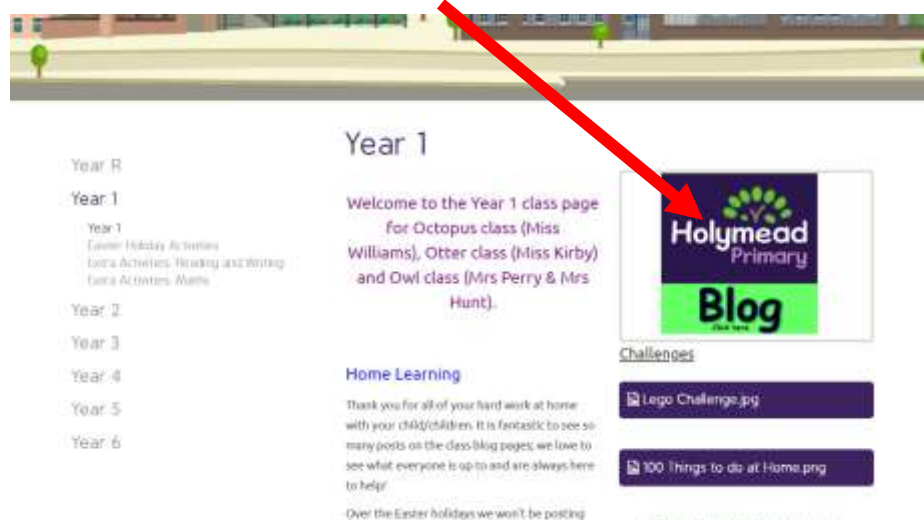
Year R
Year 1
Year 1
Easter Holiday Activities
Extra Activities: Reading and Writing
Extra Activities: Maths
Year 2
Year 3
Year 4
Year 5
Year 6

Year 1

Welcome to the Year 1 class page for Octopus class (Miss Williams), Otter class (Miss Kirby) and Owl class (Mrs Perry & Mrs Hunt).

Home Learning

Thank you for all of your hard work at home with your child/children. It is fantastic to see so many posts on the class blog pages; we love to see what everyone is up to and are always here to help!

Over the Easter holidays we won't be posting

Holymead Primary
Blog
Click here

Challenges

Lego Challenge.jpg

100 Things to do at Home.png